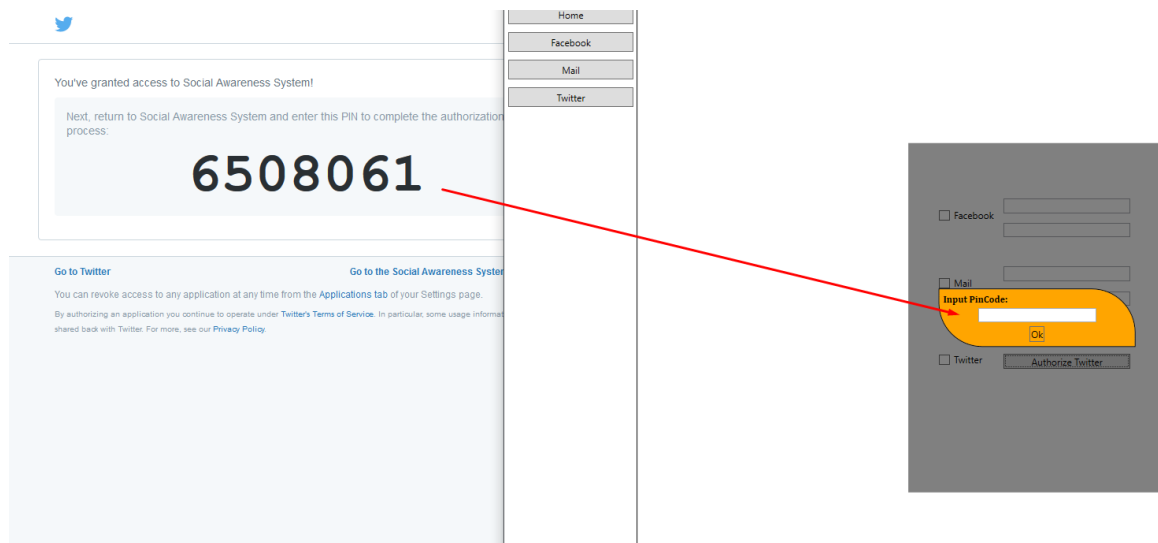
You've granted access to Social Awareness System!

Next, return to Social Awareness System and enter this PIN to complete the authorization process:

6508061

Go to Twitter

Go to the Social Awareness Syster

You can revoke access to any application at any time from the Applications tab of your Settings page.

By authorizing an application you continue to operate under Twitter's Terms of Service. In particular, some usage informat shared back with Twitter. For more, see our Privacy Policy.

Home

Facebook

Mail

Twitter

Facebook

Mail

Input PinCode:

Ok

Twitter

Authorize Twitter